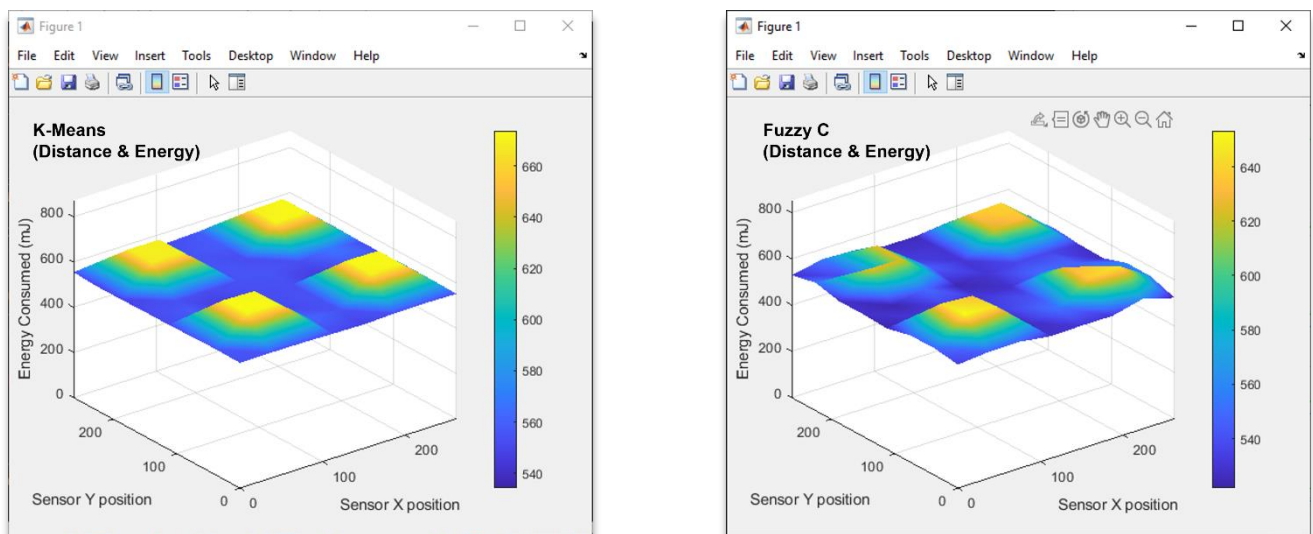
Figure 1

File Edit View Insert Tools Desktop Window Help

K-Means
(Distance & Energy)

Energy Consumed (mJ)

800
600
400
200
0

200
100
0

Sensor Y position

0
100
200

Sensor X position

660
640
620
600
580
560
540

Figure 1

File Edit View Insert Tools Desktop Window Help

Fuzzy C
(Distance & Energy)

Energy Consumed (mJ)

800
600
400
200
0

200
100
0

Sensor Y position

0
100
200

Sensor X position

640
620
600
580
560
540